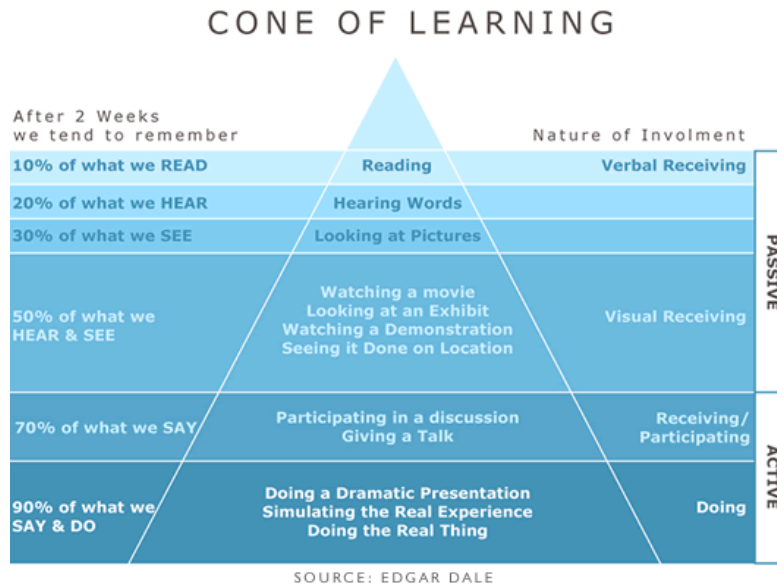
CONE OF LEARNING

After 2 Weeks we tend to remember

Nature of Involment

| 10% of what we READ | Reading | Verbal Receiving |
|---|---|---|
| 20% of what we HEAR | Hearing Words | |
| 30% of what we SEE | Looking at Pictures | |
| 50% of what we HEAR & SEE | Watching a movie Looking at an Exhibit Watching a Demonstration Seeing it Done on Location | Visual Receiving |
| 70% of what we SAY | Participating in a discussion Giving a Talk | Receiving/ Participating |
| 90% of what we SAY & DO | Doing a Dramatic Presentation Simulating the Real Experience Doing the Real Thing | Doing |

PASSIVE

ACTIVE

SOURCE: EDGAR DALE